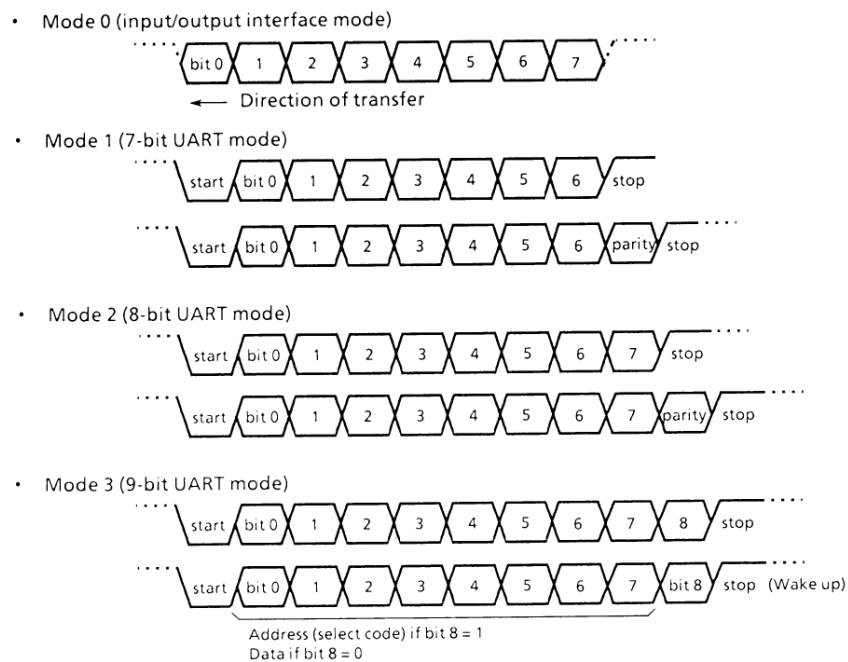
• Mode 0 (input/output interface mode)

bit 0 1 2 3 4 5 6 7

← Direction of transfer

• Mode 1 (7-bit UART mode)

start bit 0 1 2 3 4 5 6 stop

start bit 0 1 2 3 4 5 6 parity stop

• Mode 2 (8-bit UART mode)

start bit 0 1 2 3 4 5 6 7 stop

start bit 0 1 2 3 4 5 6 7 parity stop

• Mode 3 (9-bit UART mode)

start bit 0 1 2 3 4 5 6 7 8 stop

start bit 0 1 2 3 4 5 6 7 bit 8 stop (Wake up)

Address (select code) if bit 8 = 1
Data if bit 8 = 0